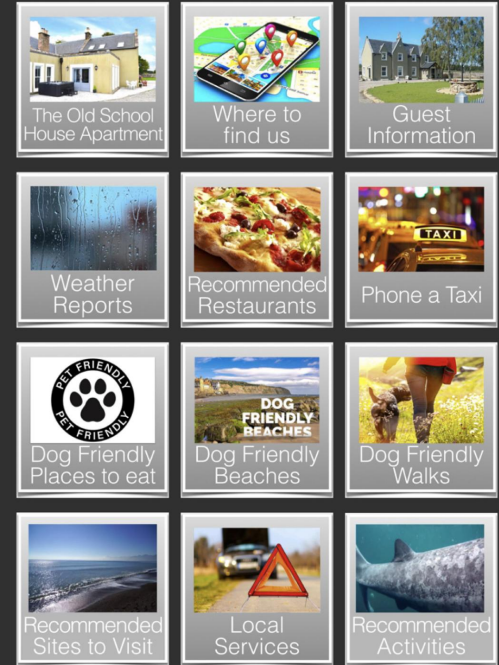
The Old School House Apartment

Where to find us

Guest Information

Weather Reports

Recommended Restaurants

TAXI

Phone a Taxi

PET FRIENDLY PET FRIENDLY

Dog Friendly Places to eat

DOG FRIENDLY BEACHES

Dog Friendly Beaches

Dog Friendly Walks

Recommended Sites to Visit

Local Services

Recommended Activities